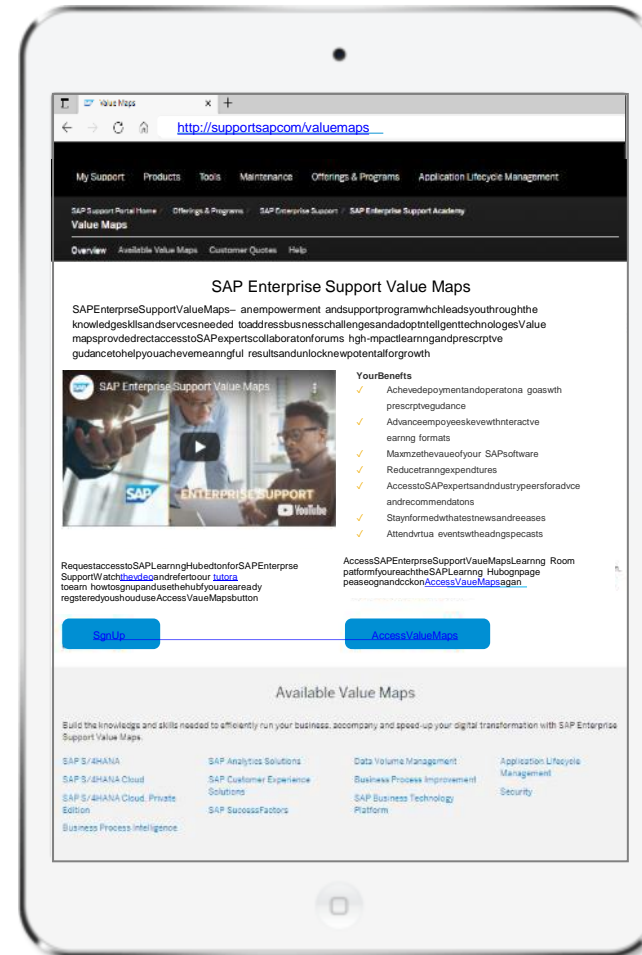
Value Maps

http://supportsapcom/valuemaps

My Support Products Tools Maintenance Offerings & Programs Application Lifecycle Management

SAP Support Portal Home / Offerings & Programs / SAP Enterprise Support / SAP Enterprise Support Academy

Value Maps

Overview Available Value Maps Customer Quotes Help

SAP Enterprise Support Value Maps

SAPEnterprseSupportValueMaps– anempowerment andsupportprogramwhchleadsyouthroughthe knowledgesklls andservcesneeded toaddressbusnesschallengesandadoptntellgenttechnologesValue mapsprovdedrectaccesstoSAPexpertscollaboratonforums hgh-mpactlearnngandprescrptve gudancetohelpyouachevemeanngful resultsandunlocknewpotentalforgrowth

SAP Enterprise Support Value Maps

ENTERPRISE SUPPORT

YouTube

YourBenefits

Achevedepoymentandoperatona goaswth prescrptvegudance

Advanceempoyeeskevewthnteractve earnng formats

Maxmzethevaueofyour SAPsoftware

Reducetranngexpendtures

AccesstoSAPexpertsandndustrypeersforadvce andrecommendatons

Staynformedwthatestnewsandreeases

Attendvrtua eventswtheadngspecasts

RequestaccesstoSAPLearnngHubedtonforSAPEnterprse SupportWatchthevdeoandrefertoour tutora toearn howtosgnupandusethehubfyouareaready regsteredyoushouduseAccessVaueMapsbutton

AccessSAPEnterprseSupportVaueMapsLearnng Room patformfyoureachtheSAPLearnng Hubognpage peaseognandcckonAccessVaueMapsagan

SgnUp

AccessValueMaps

Available Value Maps

Build the knowledge and skills needed to efficiently run your business, accompany and speed-up your digital transformation with SAP Enterprise Support Value Maps.

SAP S/4HANA
SAP S/4HANA Cloud
SAP S/4HANA Cloud, Private Edition
Business Process Intelligence

SAP Analytics Solutions
SAP Customer Experience Solutions
SAP SuccessFactors

Data Volume Management
Business Process Improvement
SAP Business Technology Platform

Application Lifecycle Management
Security